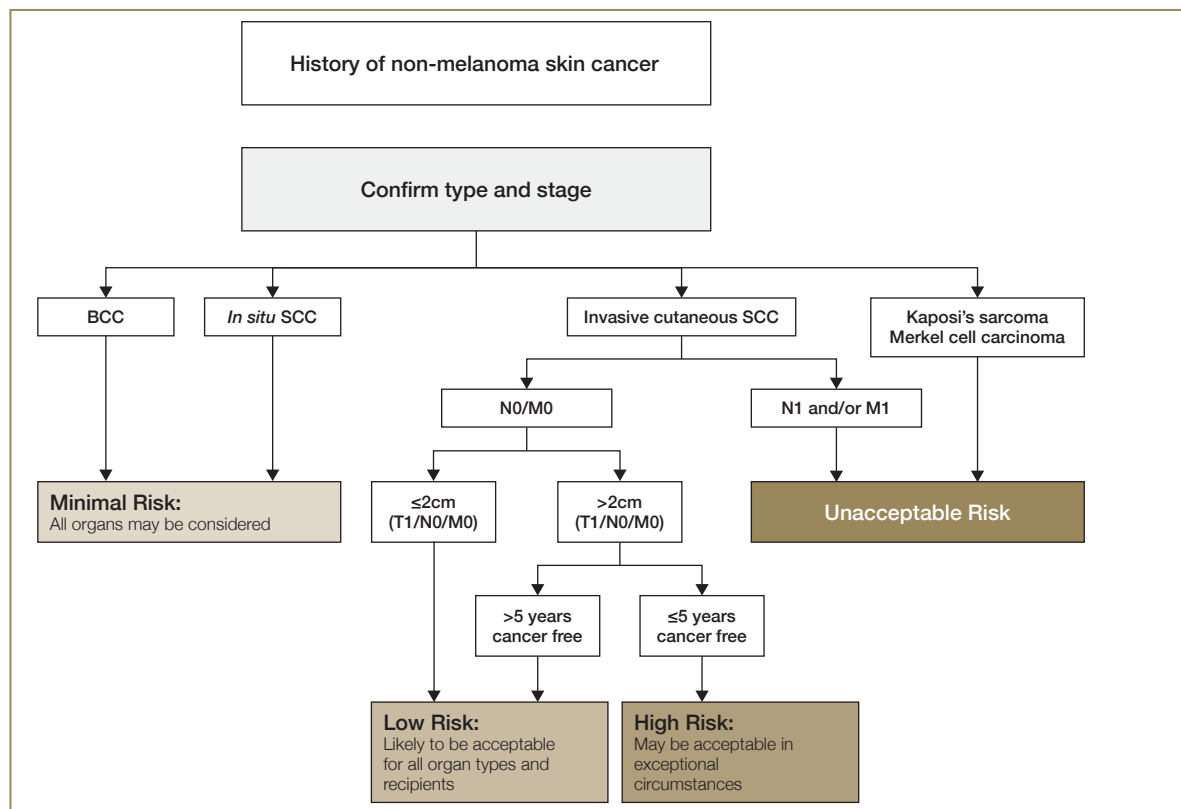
History of non-melanoma skin cancer

Confirm type and stage

BCC

In situ SCC

Invasive cutaneous SCC

Kaposi's sarcoma
Merkel cell carcinoma

N0/M0

N1 and/or M1

Minimal Risk:
All organs may be considered

≤2cm
(T1/N0/M0)

>2cm
(T1/N0/M0)

Unacceptable Risk

>5 years
cancer free

≤5 years
cancer free

Low Risk:
Likely to be acceptable for all organ types and recipients

High Risk:
May be acceptable in exceptional circumstances